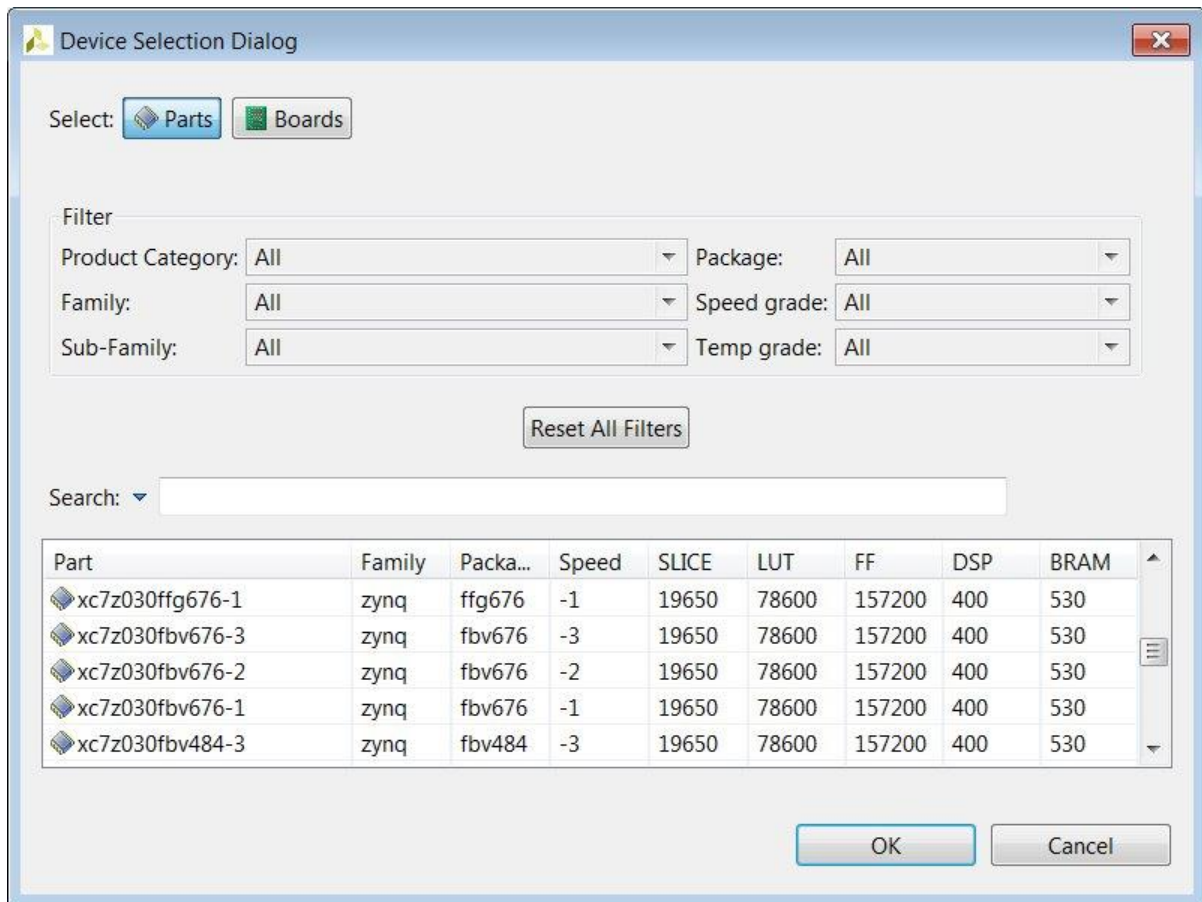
Device Selection Dialog

Select: Parts Boards

Filter

Product Category: All

Package: All

Family: All

Speed grade: All

Sub-Family: All

Temp grade: All

Reset All Filters

Search:

| Part | Family | Packa... | Speed | SLICE | LUT | FF | DSP | BRAM |
|---|---|---|---|---|---|---|---|---|
| xc7z030ffg676-1 | zynq | ffg676 | -1 | 19650 | 78600 | 157200 | 400 | 530 |
| xc7z030fbv676-3 | zynq | fbv676 | -3 | 19650 | 78600 | 157200 | 400 | 530 |
| xc7z030fbv676-2 | zynq | fbv676 | -2 | 19650 | 78600 | 157200 | 400 | 530 |
| xc7z030fbv676-1 | zynq | fbv676 | -1 | 19650 | 78600 | 157200 | 400 | 530 |
| xc7z030fbv484-3 | zynq | fbv484 | -3 | 19650 | 78600 | 157200 | 400 | 530 |

OK

Cancel